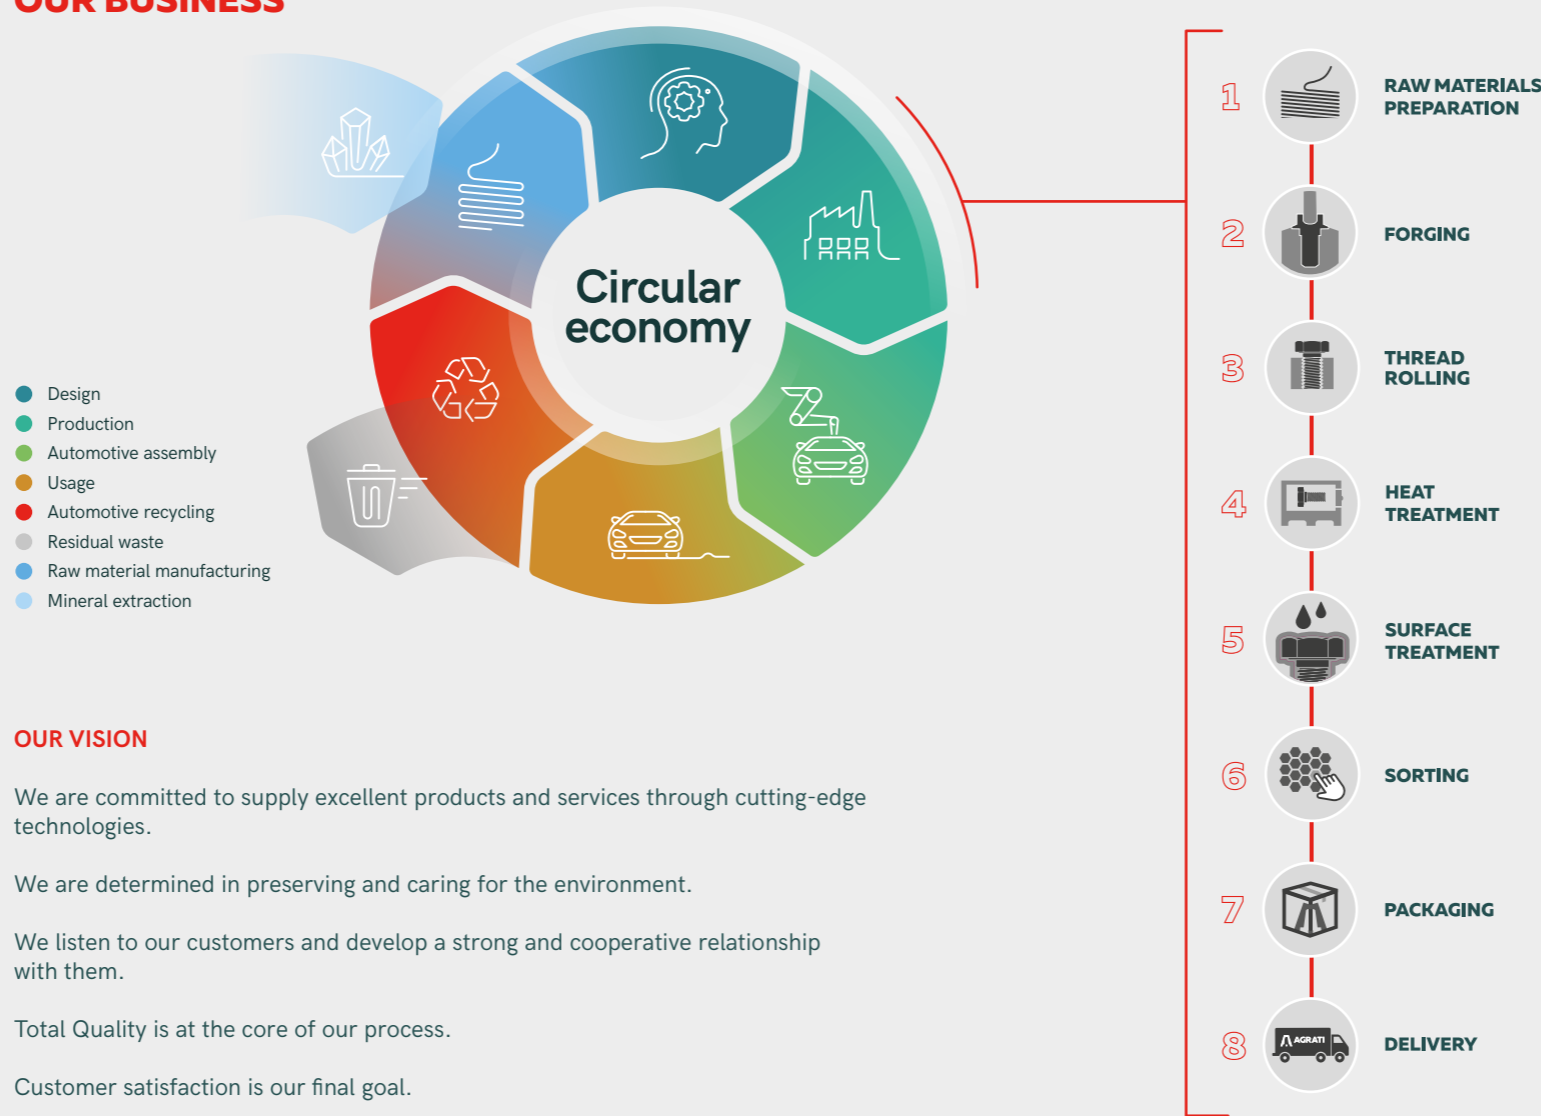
OUR BUSINESS

Circular economy

Design
Production
Automotive assembly
Usage
Automotive recycling
Residual waste
Raw material manufacturing
Mineral extraction

1 RAW MATERIALS PREPARATION
2 FORGING
3 THREAD ROLLING
4 HEAT TREATMENT
5 SURFACE TREATMENT
6 SORTING
7 PACKAGING
8 DELIVERY

AGRATI

OUR VISION

We are committed to supply excellent products and services through cutting-edge technologies.

We are determined in preserving and caring for the environment.

We listen to our customers and develop a strong and cooperative relationship with them.

Total Quality is at the core of our process.

Customer satisfaction is our final goal.